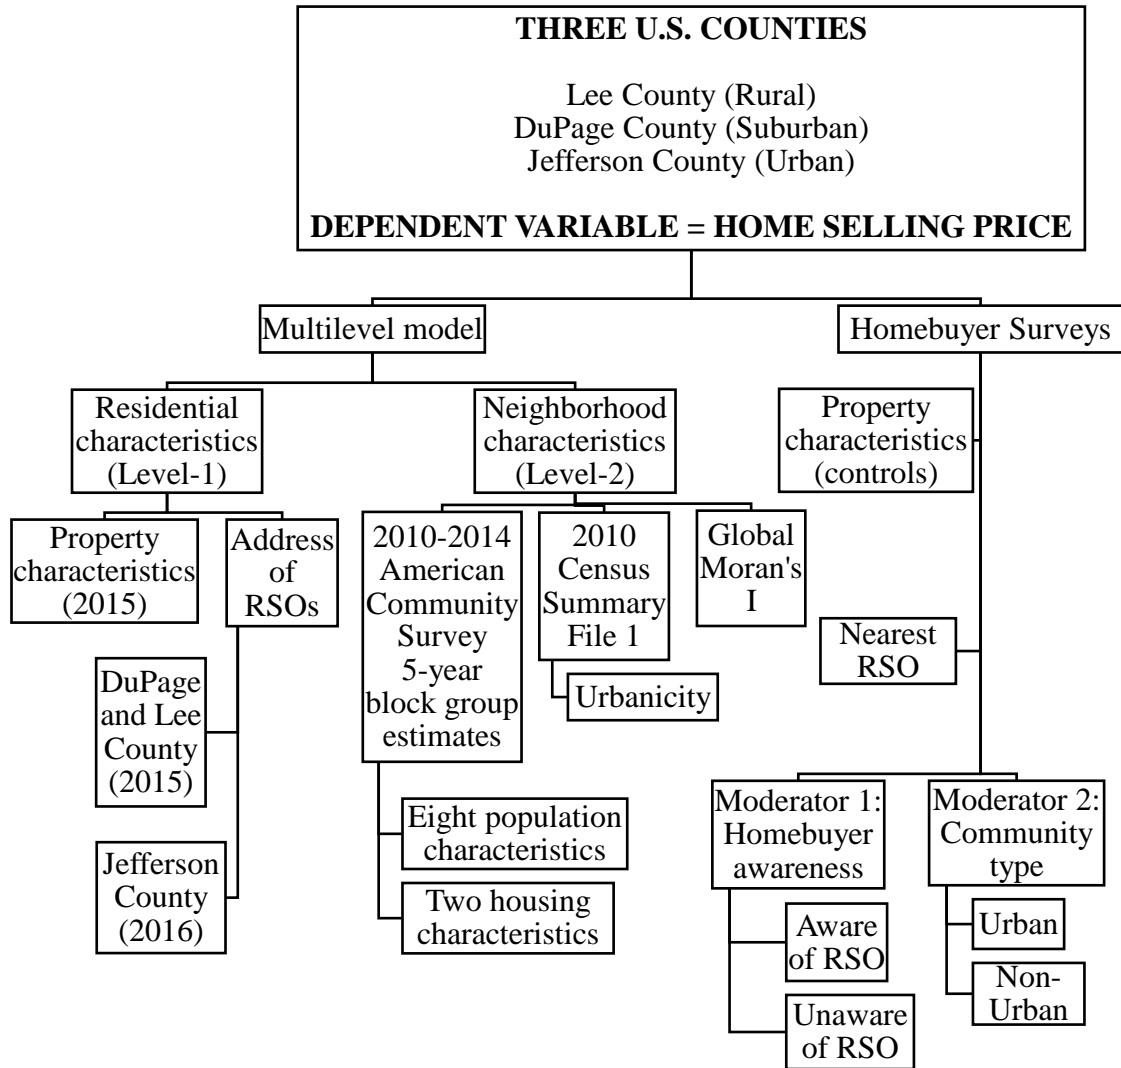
THREE U.S. COUNTIES

Lee County (Rural)
DuPage County (Suburban)
Jefferson County (Urban)

DEPENDENT VARIABLE = HOME SELLING PRICE

Multilevel model

Homebuyer Surveys

Residential characteristics (Level-1)

Neighborhood characteristics (Level-2)

Property characteristics (controls)

Property characteristics (2015)

Address of RSOs

2010-2014 American Community Survey 5-year block group estimates

2010 Census Summary File 1

Global Moran's I

Nearest RSO

Urbanicity

DuPage and Lee County (2015)

Jefferson County (2016)

Eight population characteristics

Two housing characteristics

Moderator 1: Homebuyer awareness

Moderator 2: Community type

Aware of RSO

Unaware of RSO

Urban

Non-Urban